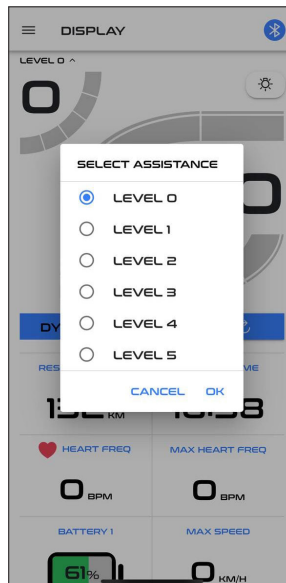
DISPLAY

LEVEL 0 ^

0

SELECT ASSISTANCE

LEVEL 0

LEVEL 1

LEVEL 2

LEVEL 3

LEVEL 4

LEVEL 5

CANCEL OK

DY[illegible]

RES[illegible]

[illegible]ME

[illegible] KM

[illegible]

HEART FREQ

MAX HEART FREQ

0 BPM

0 BPM

BATTERY 1

MAX SPEED

61%

0 KM/H